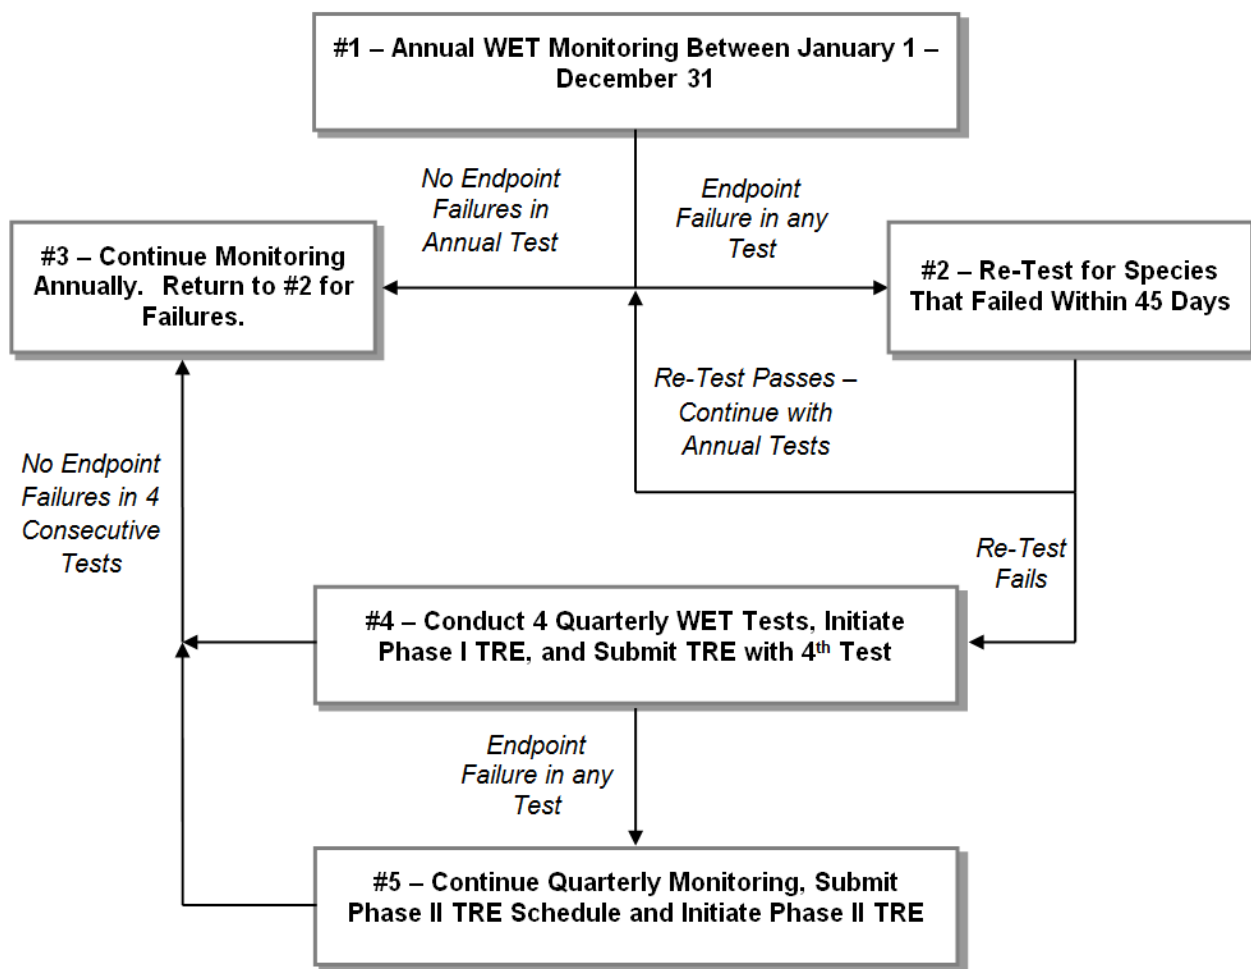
#1 – Annual WET Monitoring Between January 1 – December 31

No Endpoint Failures in Annual Test

Endpoint Failure in any Test

#3 – Continue Monitoring Annually. Return to #2 for Failures.

#2 – Re-Test for Species That Failed Within 45 Days

Re-Test Passes – Continue with Annual Tests

No Endpoint Failures in 4 Consecutive Tests

Re-Test Fails

#4 – Conduct 4 Quarterly WET Tests, Initiate Phase I TRE, and Submit TRE with 4$^{th}$ Test

Endpoint Failure in any Test

#5 – Continue Quarterly Monitoring, Submit Phase II TRE Schedule and Initiate Phase II TRE